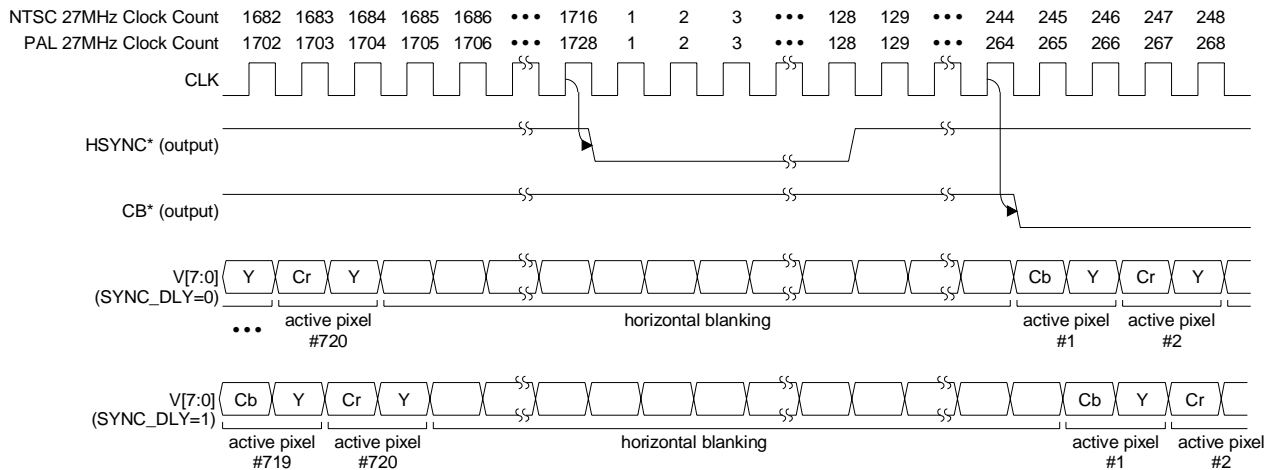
NTSC 27MHz Clock Count 1682 1683 1684 1685 1686 ••• 1716 1 2 3 ••• 128 129 ••• 244 245 246 247 248
PAL 27MHz Clock Count 1702 1703 1704 1705 1706 ••• 1728 1 2 3 ••• 128 129 ••• 264 265 266 267 268

CLK

HSYNC* (output)

CB* (output)

V[7:0]
(SYNC_DLY=0)
Y Cr Y Cb Y Cr Y

••• active pixel #720 horizontal blanking active pixel #1 active pixel #2

V[7:0]
(SYNC_DLY=1)
Cb Y Cr Y Cb Y Cr

active pixel #719 active pixel #720 horizontal blanking active pixel #1 active pixel #2